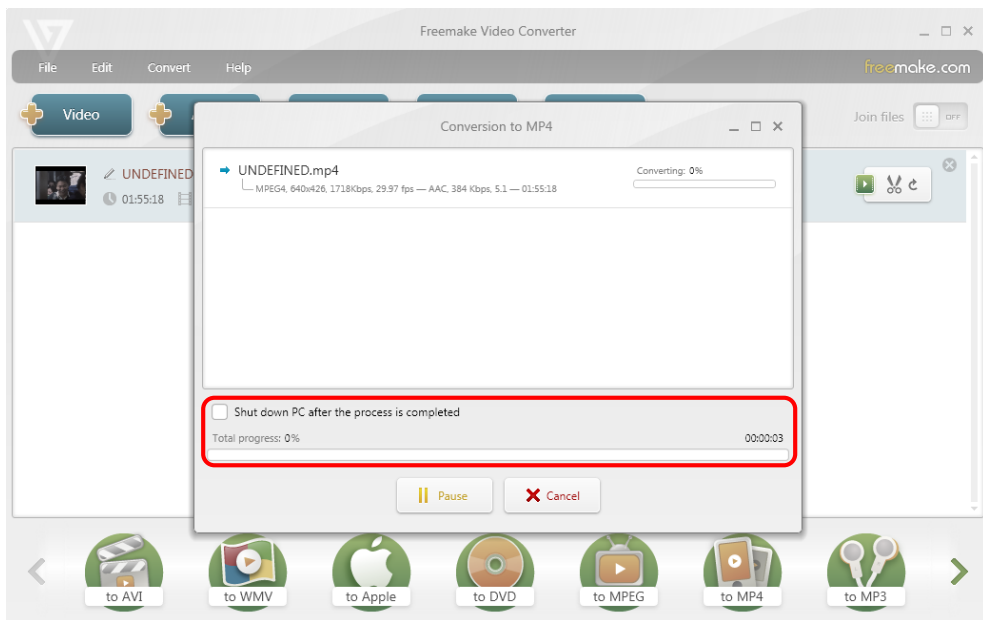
Freemake Video Converter

File Edit Convert Help

freemake.com

Video

Join files OFF

UNDEFINED

01:55:18

Conversion to MP4

UNDEFINED.mp4

MPEG4, 640x426, 1718Kbps, 29.97 fps — AAC, 384 Kbps, 5.1 — 01:55:18

Converting: 0%

Shut down PC after the process is completed

Total progress: 0%

00:00:03

Pause

Cancel

to AVI

to WMV

to Apple

to DVD

to MPEG

to MP4

to MP3